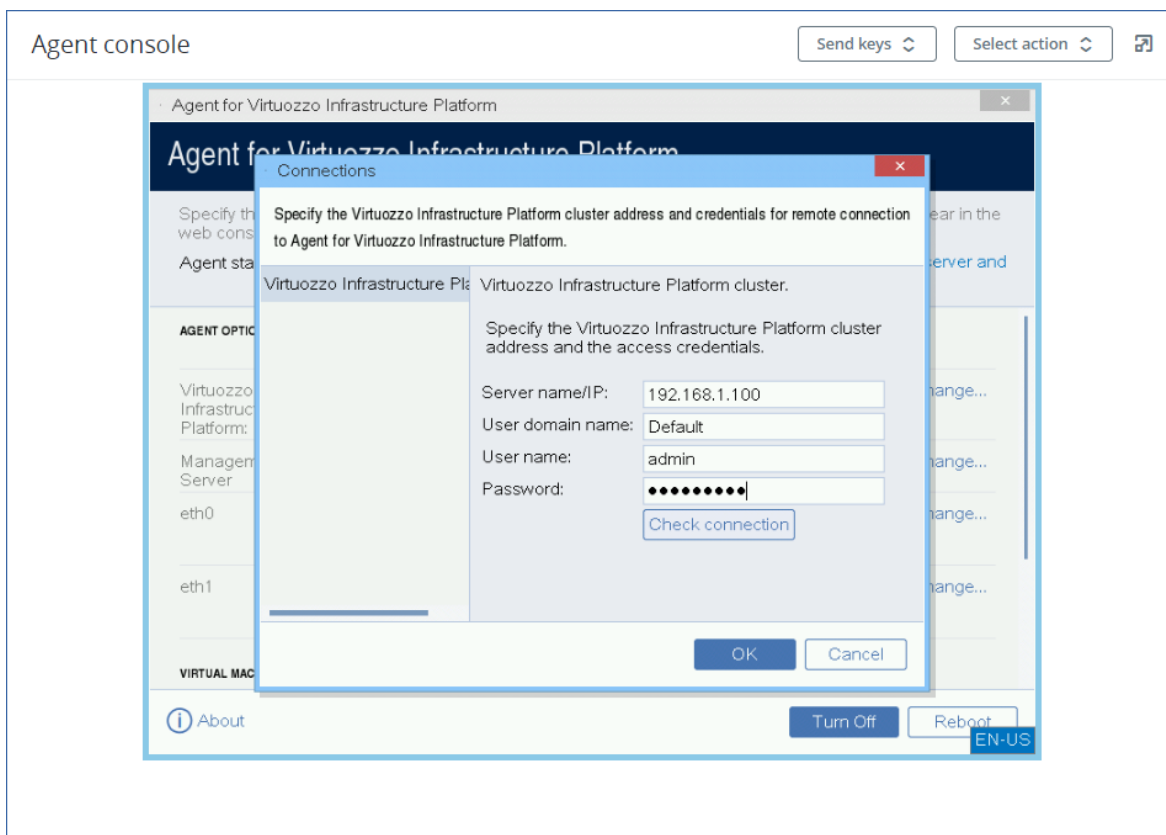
Agent console

Send keys

Select action

Agent for Virtuozzo Infrastructure Platform

Agent for Virtuozzo Infrastructure Platform

Specify th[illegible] web cons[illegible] ear in the

Agent sta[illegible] erver and

AGENT OPTIO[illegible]

Virtuozzo Infrastruc Platform: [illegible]ange...

Managem Server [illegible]ange...

eth0 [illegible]ange...

eth1 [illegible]ange...

VIRTUAL MAC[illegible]

Connections

Specify the Virtuozzo Infrastructure Platform cluster address and credentials for remote connection to Agent for Virtuozzo Infrastructure Platform.

Virtuozzo Infrastructure Pla

Virtuozzo Infrastructure Platform cluster.

Specify the Virtuozzo Infrastructure Platform cluster address and the access credentials.

Server name/IP: 192.168.1.100

User domain name: Default

User name: admin

Password: ●●●●●●●●●

Check connection

OK

Cancel

About

Turn Off

Reboot

EN-US